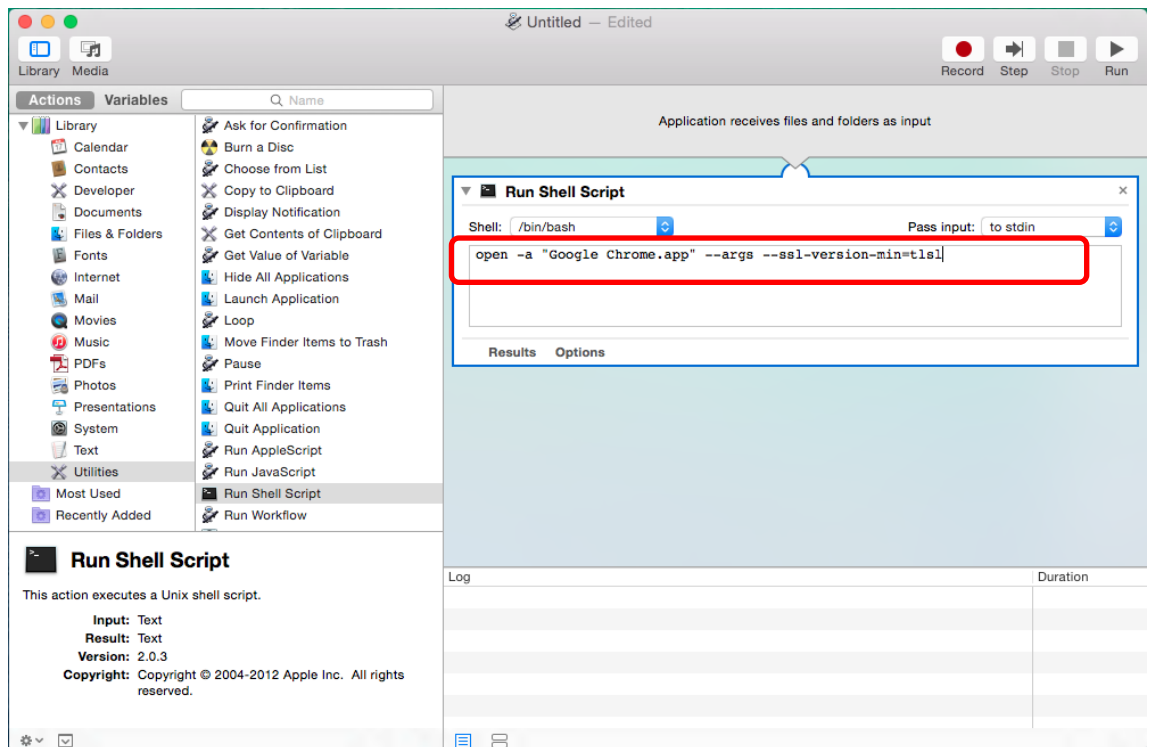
Untitled — Edited

Library Media

Record Step Stop Run

Actions Variables

Name

Library
Calendar
Contacts
Developer
Documents
Files & Folders
Fonts
Internet
Mail
Movies
Music
PDFs
Photos
Presentations
System
Text
Utilities
Most Used
Recently Added

Ask for Confirmation
Burn a Disc
Choose from List
Copy to Clipboard
Display Notification
Get Contents of Clipboard
Get Value of Variable
Hide All Applications
Launch Application
Loop
Move Finder Items to Trash
Pause
Print Finder Items
Quit All Applications
Quit Application
Run AppleScript
Run JavaScript
Run Shell Script
Run Workflow

Application receives files and folders as input

Run Shell Script

Shell: /bin/bash

Pass input: to stdin

open -a "Google Chrome.app" --args --ssl-version-min=tls1

Results Options

Run Shell Script

This action executes a Unix shell script.

Input: Text
Result: Text
Version: 2.0.3
Copyright: Copyright © 2004-2012 Apple Inc. All rights reserved.

Log

Duration